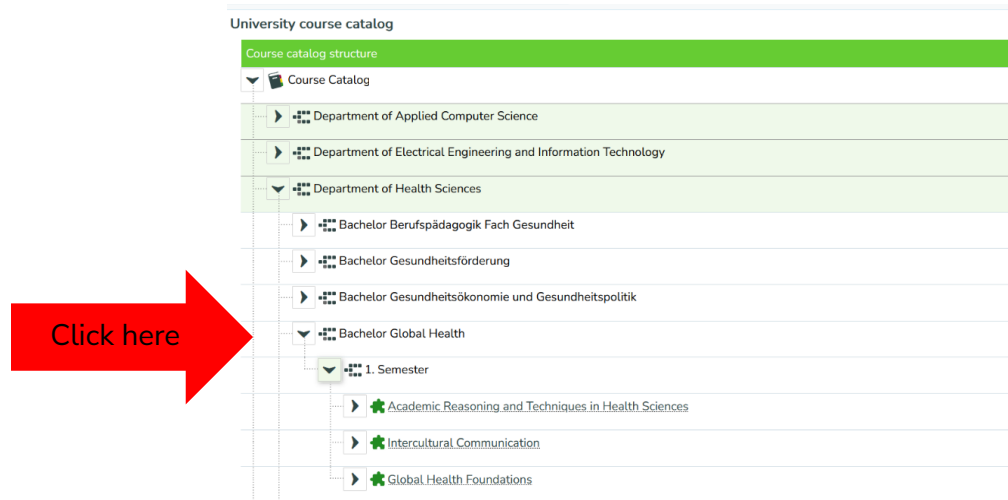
University course catalog

Course catalog structure

Course Catalog

Department of Applied Computer Science

Department of Electrical Engineering and Information Technology

Department of Health Sciences

Bachelor Berufspädagogik Fach Gesundheit

Bachelor Gesundheitsförderung

Bachelor Gesundheitsökonomie und Gesundheitspolitik

Click here

Bachelor Global Health

1. Semester

Academic Reasoning and Techniques in Health Sciences

Intercultural Communication

Global Health Foundations